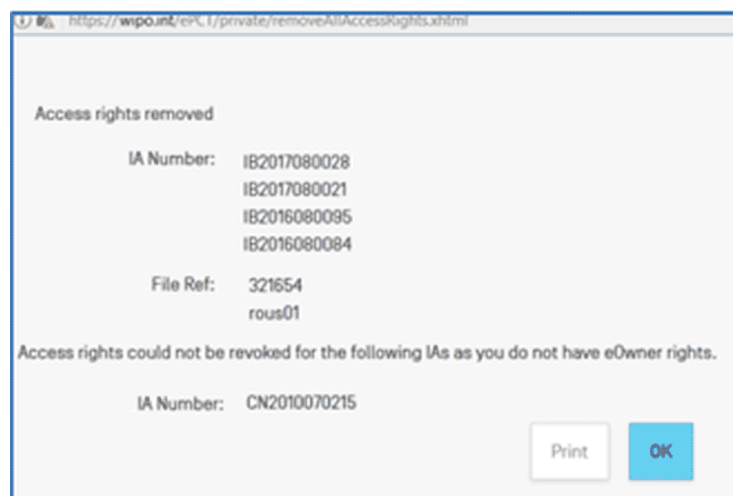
https://wipo.int/ePCT/private/removeAllAccessRights.xhtml

Access rights removed

IA Number: IB2017080028
IB2017080021
IB2016080095
IB2016080084

File Ref: 321654
rous01

Access rights could not be revoked for the following IAs as you do not have eOwner rights.

IA Number: CN2010070215

Print
OK